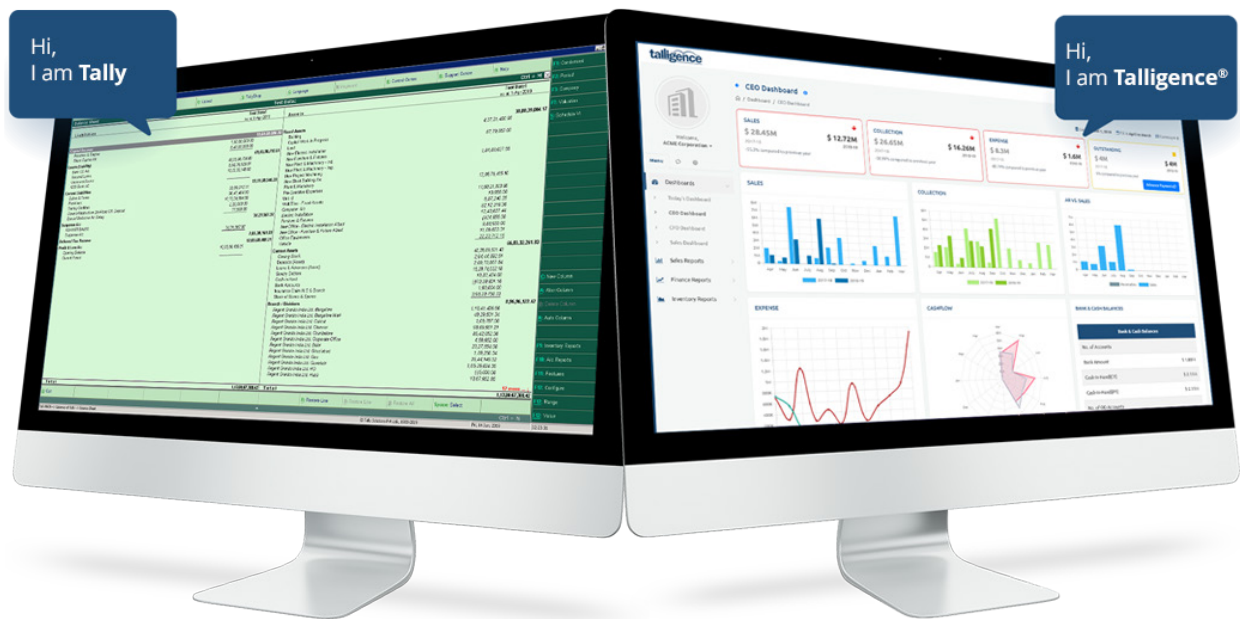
Hi,
I am **Tally**

Hi,
I am **Talligence®**

talligence

CEO Dashboard

Welcome,
ACME Corporation

Dashboards

Today's Dashboard

CEO Dashboard

CFO Dashboard

Sales Dashboard

Sales Reports

Finance Reports

Inventory Reports

SALES
$ 28.45M
$ 12.72M

COLLECTION
$ 26.65M
$ 16.26M

EXPENSE
$ 8.3M
$ 1.6M

OUTSTANDING
$ 4M

SALES

COLLECTION

AR VS SALES

EXPENSE

CASHFLOW

BANK & CASH BALANCES

Bank & Cash Balances

No. of Accounts

Bank Amount

Cash in Hand

Balance Sheet

Current Assets

Fixed Assets

Total

Profit & Loss A/c

New Column

Alter Column

Delete Column

Auto Column

Inventory Reports

Acc. Reports

Features

Configure

Range

Value